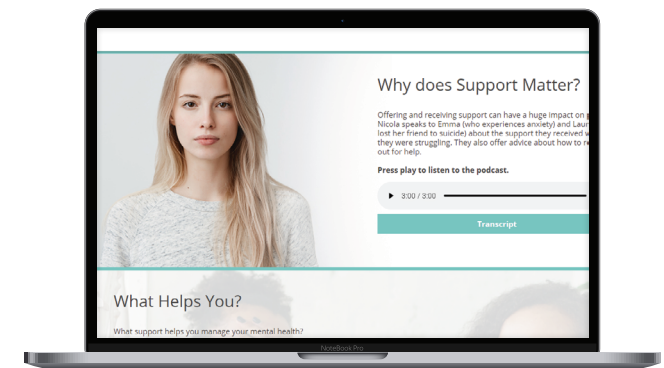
Why does Support Matter?

Offering and receiving support can have a huge impact on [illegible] Nicola speaks to Emma (who experiences anxiety) and Lau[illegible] lost her friend to suicide) about the support they received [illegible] they were struggling. They also offer advice about how to re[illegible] out for help.

Press play to listen to the podcast.

3:00 / 3:00

Transcript

What Helps You?

What support helps you manage your mental health?

NoteBook Pro